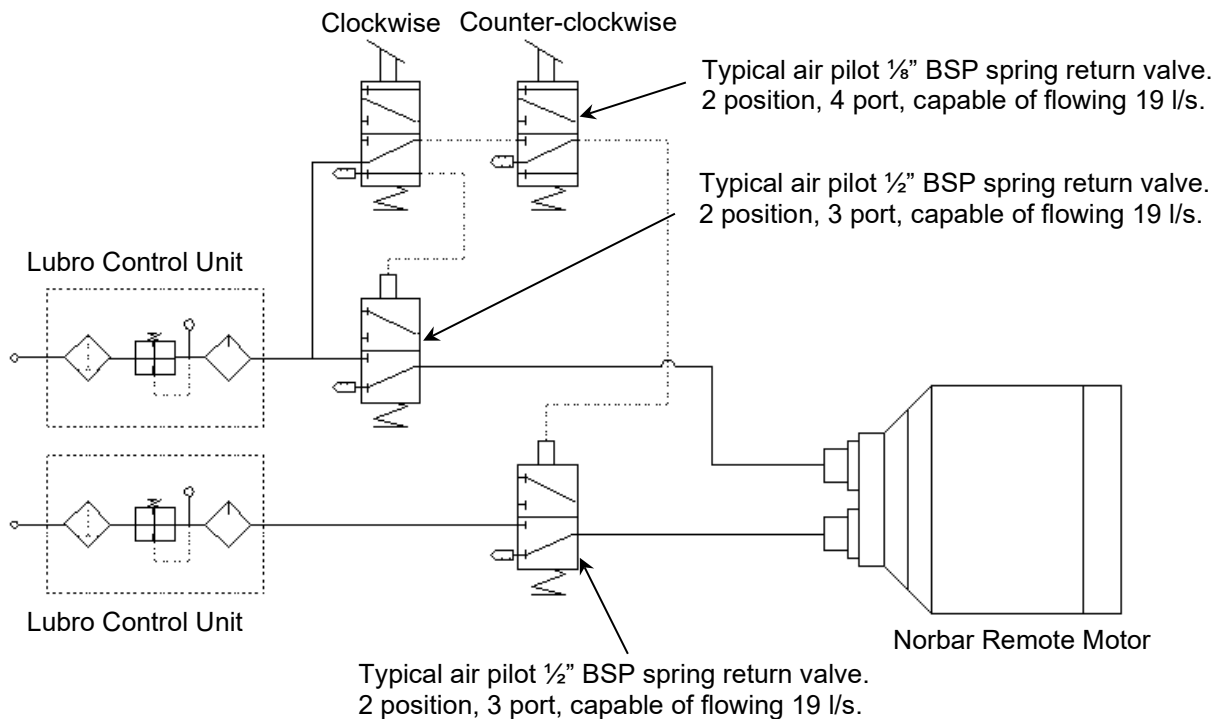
Clockwise Counter-clockwise

Typical air pilot ⅛" BSP spring return valve. 2 position, 4 port, capable of flowing 19 l/s.

Typical air pilot ½" BSP spring return valve. 2 position, 3 port, capable of flowing 19 l/s.

Lubro Control Unit

Lubro Control Unit

Norbar Remote Motor

Typical air pilot ½" BSP spring return valve. 2 position, 3 port, capable of flowing 19 l/s.